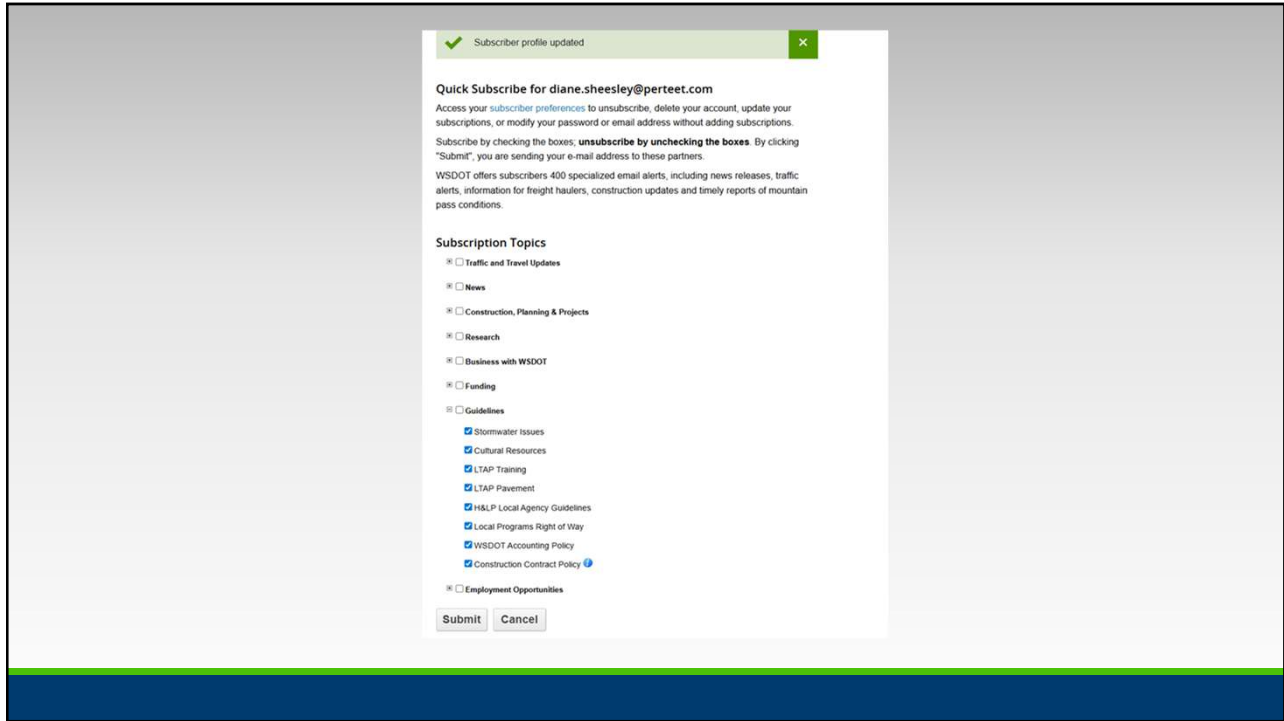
Subscriber profile updated

×

Quick Subscribe for diane.sheesley@perteet.com

Access your subscriber preferences to unsubscribe, delete your account, update your subscriptions, or modify your password or email address without adding subscriptions.

Subscribe by checking the boxes; **unsubscribe by unchecking the boxes**. By clicking "Submit", you are sending your e-mail address to these partners.

WSDOT offers subscribers 400 specialized email alerts, including news releases, traffic alerts, information for freight haulers, construction updates and timely reports of mountain pass conditions.

Subscription Topics

Traffic and Travel Updates

News

Construction, Planning & Projects

Research

Business with WSDOT

Funding

Guidelines

Stormwater Issues

Cultural Resources

LTAP Training

LTAP Pavement

H&LP Local Agency Guidelines

Local Programs Right of Way

WSDOT Accounting Policy

Construction Contract Policy

Employment Opportunities

Submit Cancel